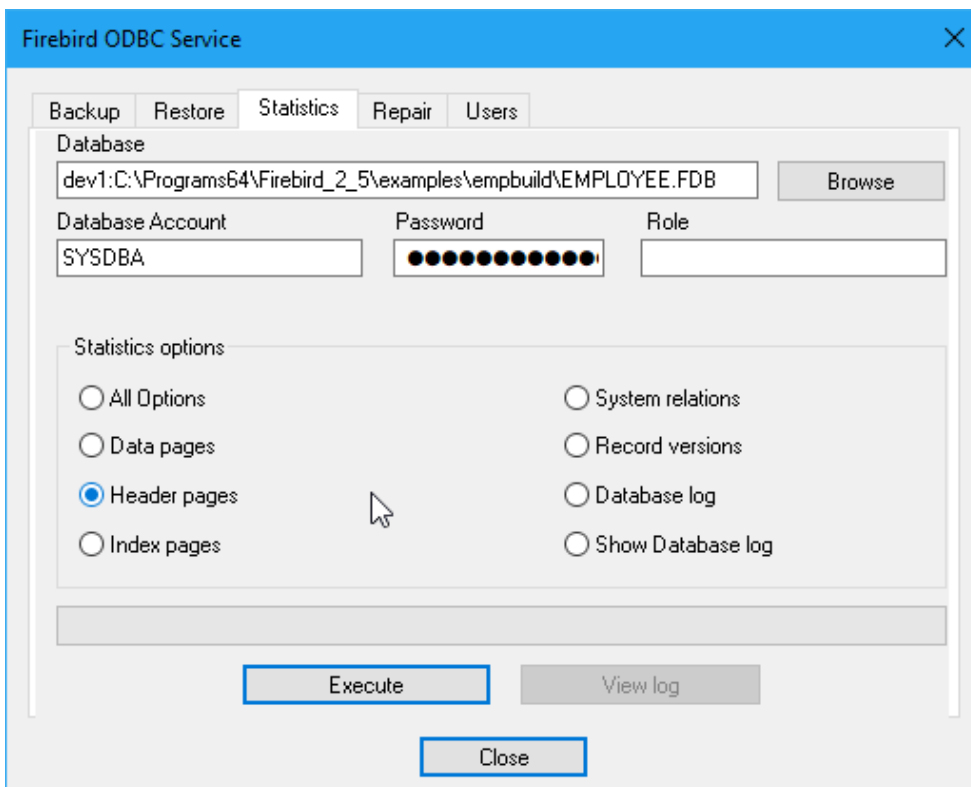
Firebird ODBC Service

Backup
Restore
Statistics
Repair
Users

Database
dev1:C:\Programs64\Firebird_2_5\examples\empbuild\EMPLOYEE.FDB
Browse

Database Account
SYSDBA
Password
●●●●●●●●●●●●
Role

Statistics options
All Options
Data pages
Header pages
Index pages
System relations
Record versions
Database log
Show Database log

Execute
View log

Close